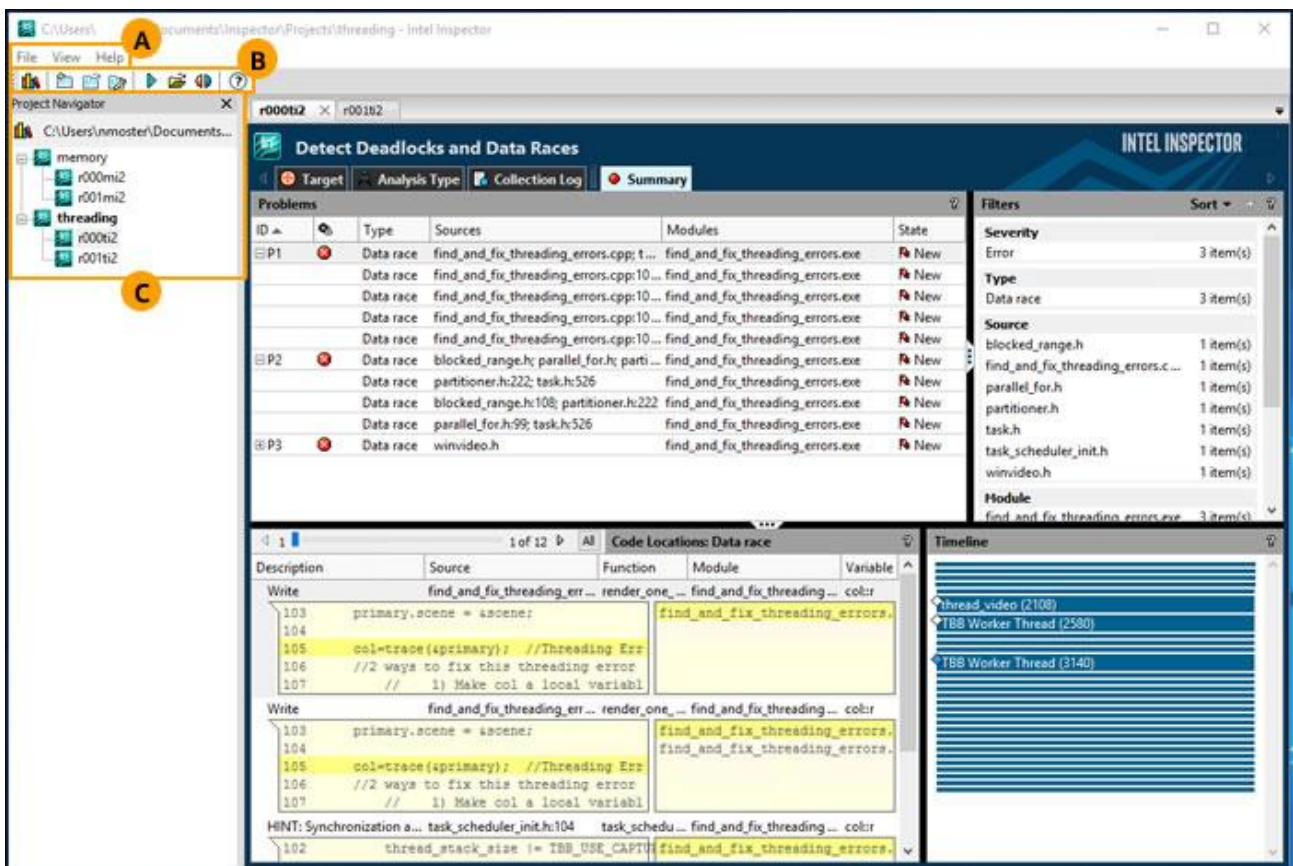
C:\Users\ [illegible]ocuments\Inspector\Projects\threading - Intel Inspector

A

B

C

File View Help

Project Navigator

C:\Users\nmoster\Documents...

memory
r000mi2
r001mi2
threading
r000ti2
r001ti2

r000ti2 r001ti2

Detect Deadlocks and Data Races

INTEL INSPECTOR

Target Analysis Type Collection Log Summary

Problems

| ID | | Type | Sources | Modules | State |
|---|---|---|---|---|---|
| P1 | | Data race | find_and_fix_threading_errors.cpp; t... | find_and_fix_threading_errors.exe | New |
| | | Data race | find_and_fix_threading_errors.cpp:10... | find_and_fix_threading_errors.exe | New |
| | | Data race | find_and_fix_threading_errors.cpp:10... | find_and_fix_threading_errors.exe | New |
| | | Data race | find_and_fix_threading_errors.cpp:10... | find_and_fix_threading_errors.exe | New |
| | | Data race | find_and_fix_threading_errors.cpp:10... | find_and_fix_threading_errors.exe | New |
| P2 | | Data race | blocked_range.h; parallel_for.h; parti... | find_and_fix_threading_errors.exe | New |
| | | Data race | partitioner.h:222; task.h:526 | find_and_fix_threading_errors.exe | New |
| | | Data race | blocked_range.h:108; partitioner.h:222 | find_and_fix_threading_errors.exe | New |
| | | Data race | parallel_for.h:99; task.h:526 | find_and_fix_threading_errors.exe | New |
| P3 | | Data race | winvideo.h | find_and_fix_threading_errors.exe | New |

Filters Sort

Severity
Error 3 item(s)
Type
Data race 3 item(s)
Source
blocked_range.h 1 item(s)
find_and_fix_threading_errors.c... 1 item(s)
parallel_for.h 1 item(s)
partitioner.h 1 item(s)
task.h 1 item(s)
task_scheduler_init.h 1 item(s)
winvideo.h 1 item(s)
Module
find_and_fix_threading_errors.exe 3 item(s)

1 1 of 12 All Code Locations: Data race

| Description | Source | Function | Module | Variable |
|---|---|---|---|---|
| Write | find_and_fix_threading_err... | render_one_... | find_and_fix_threading... | col::r |

103 primary.scene = &scene;
104
105 col=trace(&primary); //Threading Err
106 //2 ways to fix this threading error
107 // 1) Make col a local variabl
find_and_fix_threading_errors.

| Write | find_and_fix_threading_err... | render_one_... | find_and_fix_threading... | col::r |

103 primary.scene = &scene;
104
105 col=trace(&primary); //Threading Err
106 //2 ways to fix this threading error
107 // 1) Make col a local variabl
find_and_fix_threading_errors.
find_and_fix_threading_errors.

| HINT: Synchronization a... | task_scheduler_init.h:104 | task_schedu... | find_and_fix_threading... | col::r |

102 thread_stack_size != TBB_USE_CAPTU find_and_fix_threading_errors.

Timeline

thread_video (2108)
TBB Worker Thread (2580)
TBB Worker Thread (3140)